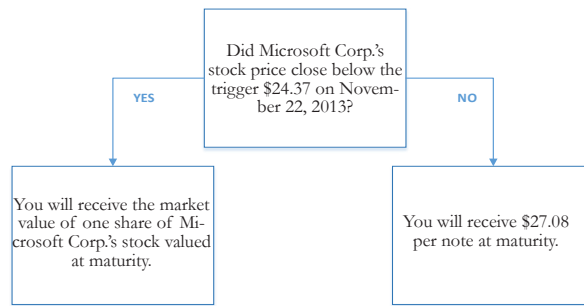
Did Microsoft Corp.'s stock price close below the trigger $24.37 on November 22, 2013?

YES

NO

You will receive the market value of one share of Microsoft Corp.'s stock valued at maturity.

You will receive $27.08 per note at maturity.